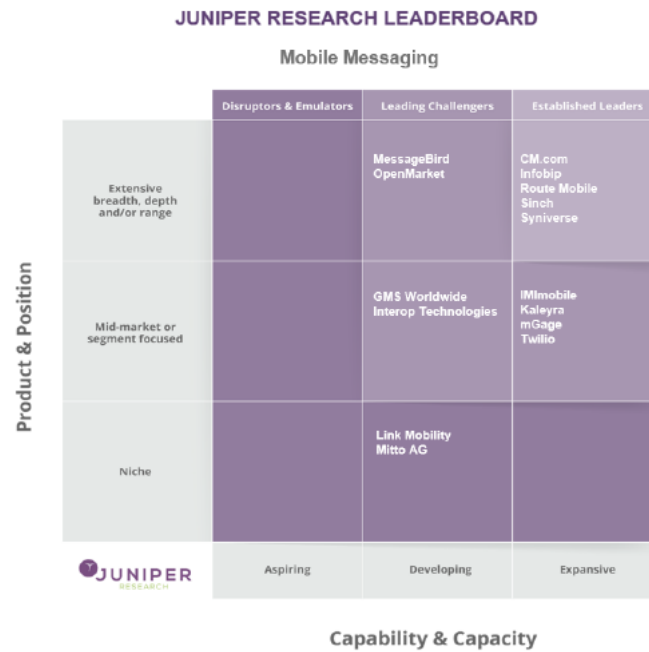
JUNIPER RESEARCH LEADERBOARD

Mobile Messaging

| | Disruptors & Emulators | Leading Challengers | Established Leaders |
|---|---|---|---|
| Extensive breadth, depth and/or range | | MessageBird OpenMarket | CM.com Infobip Route Mobile Sinch Syniverse |
| Mid-market or segment focused | | GMS Worldwide Interop Technologies | IMImobile Kaleyra mGage Twilio |
| Niche | | Link Mobility Mitto AG | |
| JUNIPER RESEARCH | Aspiring | Developing | Expansive |

Product & Position

Capability & Capacity